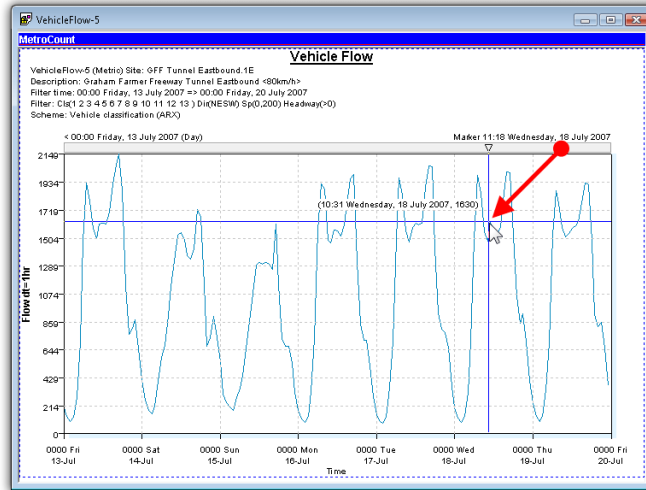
VehicleFlow-5

MetroCount

Vehicle Flow

VehicleFlow-5 (Metric) Site: GFF Tunnel Eastbound.1E
Description: Graham Farmer Freeway Tunnel Eastbound <80km/h>
Filter time: 00:00 Friday, 13 July 2007 => 00:00 Friday, 20 July 2007
Filter: Cls(1 2 3 4 5 6 7 8 9 10 11 12 13 ) Dir(NESW) Sp(0,200) Headway(>0)
Scheme: Vehicle classification (ARX)

< 00:00 Friday, 13 July 2007 (Day)

Marker 11:18 Wednesday, 18 July 2007

(10:31 Wednesday, 18 July 2007, 1630)

Flow dt=1hr

2149
1934
1719
1504
1289
1074
859
644
429
214
0

0000 Fri 13-Jul
0000 Sat 14-Jul
0000 Sun 15-Jul
0000 Mon 16-Jul
0000 Tue 17-Jul
0000 Wed 18-Jul
0000 Thu 19-Jul
0000 Fri 20-Jul

Time